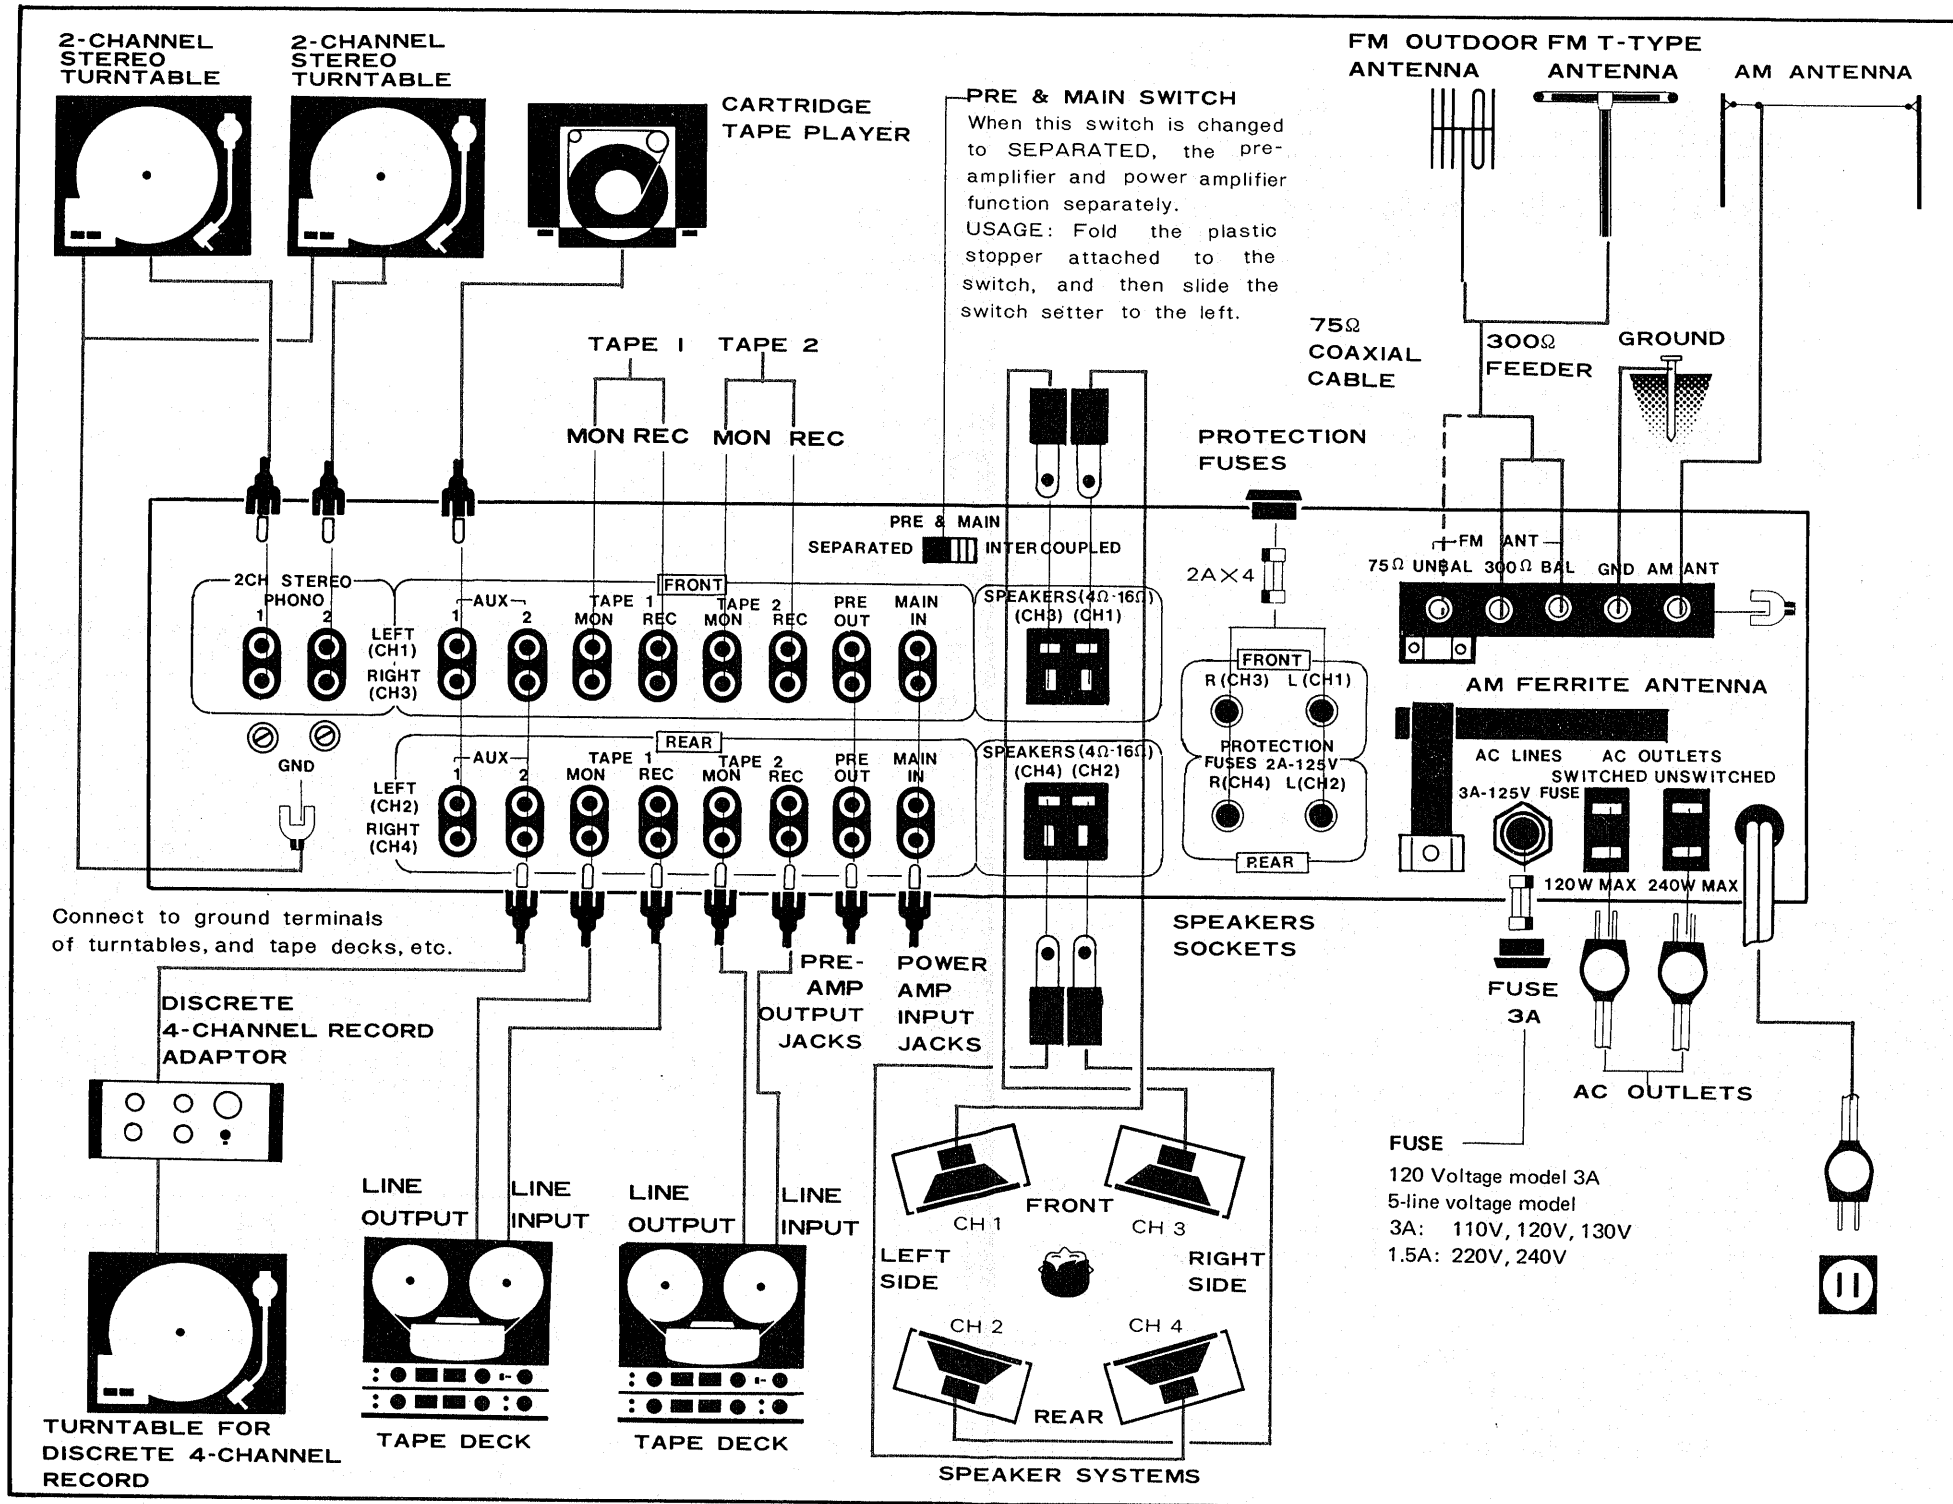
2-CHANNEL STEREO TURNTABLE

2-CHANNEL STEREO TURNTABLE

CARTRIDGE TAPE PLAYER

PRE & MAIN SWITCH
When this switch is changed to SEPARATED, the preamplifier and power amplifier function separately.
USAGE: Fold the plastic stopper attached to the switch, and then slide the switch setter to the left.

FM OUTDOOR ANTENNA

FM T-TYPE ANTENNA

AM ANTENNA

75Ω COAXIAL CABLE

300Ω FEEDER

GROUND

TAPE 1 TAPE 2

MON REC MON REC

PROTECTION FUSES

PRE & MAIN
SEPARATED INTERCOUPLED

2A×4

FM ANT
75Ω UNBAL 300Ω BAL GND AM ANT

2CH STEREO PHONO
1 2
LEFT (CH1)
RIGHT (CH3)

FRONT
AUX
1 2
TAPE 1 MON REC
TAPE 2 MON REC
PRE OUT
MAIN IN

SPEAKERS(4Ω-16Ω)
(CH3) (CH1)

FRONT
R(CH3) L(CH1)

AM FERRITE ANTENNA

GND

REAR
LEFT (CH2)
RIGHT (CH4)
AUX
1 2
TAPE 1 MON REC
TAPE 2 MON REC
PRE OUT
MAIN IN

SPEAKERS(4Ω-16Ω)
(CH4) (CH2)

PROTECTION FUSES 2A-125V
R(CH4) L(CH2)
REAR

AC LINES
3A-125V FUSE
AC OUTLETS
SWITCHED UNSWITCHED
120W MAX 240W MAX

Connect to ground terminals of turntables, and tape decks, etc.

SPEAKERS SOCKETS

DISCRETE 4-CHANNEL RECORD ADAPTOR

PRE-AMP OUTPUT JACKS

POWER AMP INPUT JACKS

FUSE 3A

AC OUTLETS

FUSE
120 Voltage model 3A
5-line voltage model
3A: 110V, 120V, 130V
1.5A: 220V, 240V

LINE OUTPUT
LINE INPUT
LINE OUTPUT
LINE INPUT

FRONT
CH 1
CH 3
LEFT SIDE
RIGHT SIDE
CH 2
CH 4
REAR

TURNTABLE FOR DISCRETE 4-CHANNEL RECORD

TAPE DECK

TAPE DECK

SPEAKER SYSTEMS